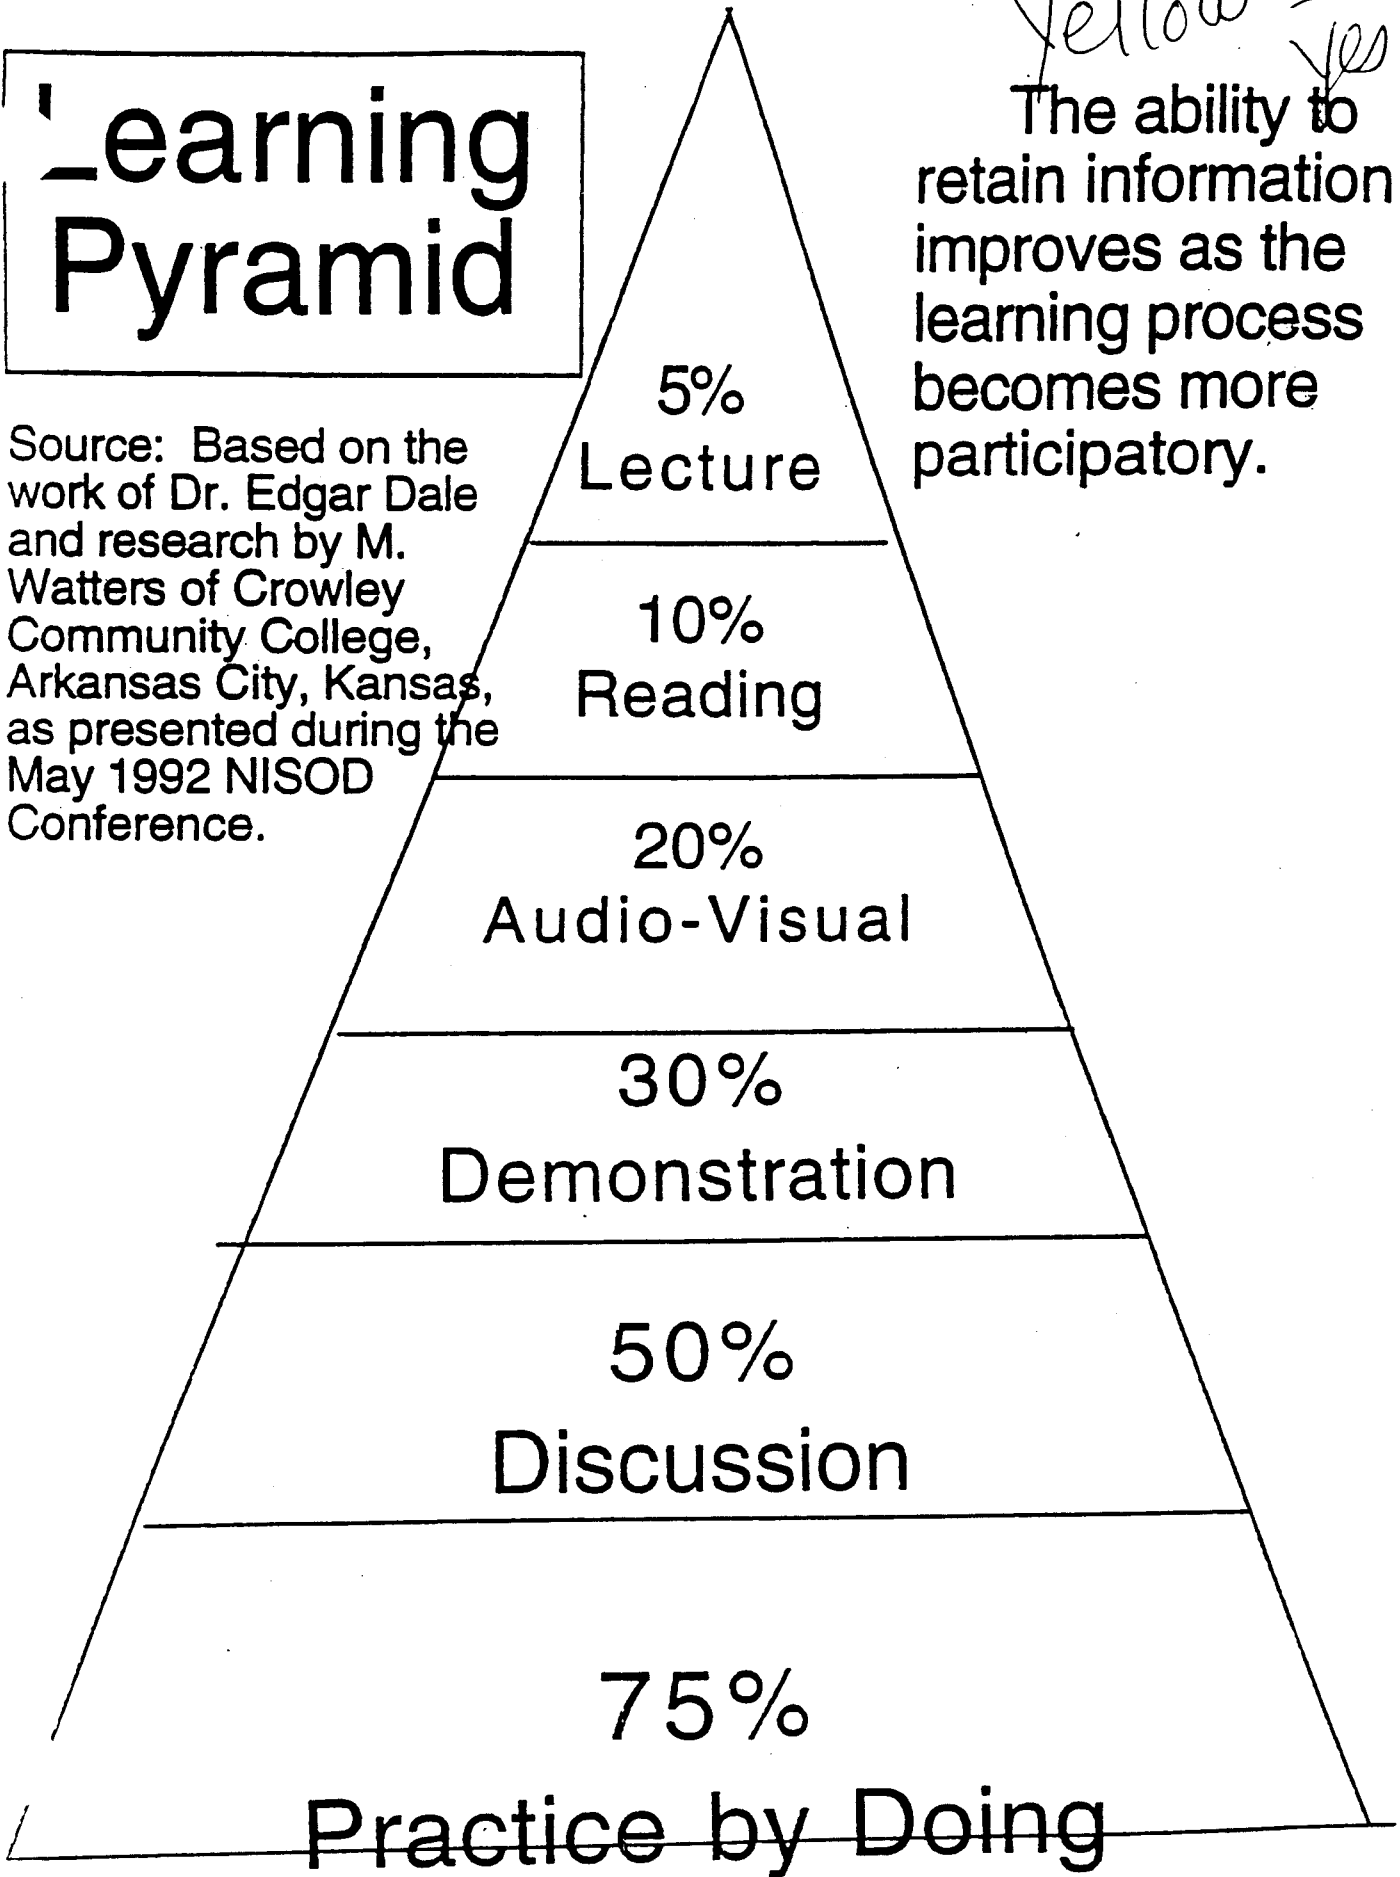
Yellow - yes

Learning Pyramid

Source: Based on the work of Dr. Edgar Dale and research by M. Watters of Crowley Community College, Arkansas City, Kansas, as presented during the May 1992 NISOD Conference.

The ability to retain information improves as the learning process becomes more participatory.

5%
Lecture

10%
Reading

20%
Audio-Visual

30%
Demonstration

50%
Discussion

75%
Practice by Doing